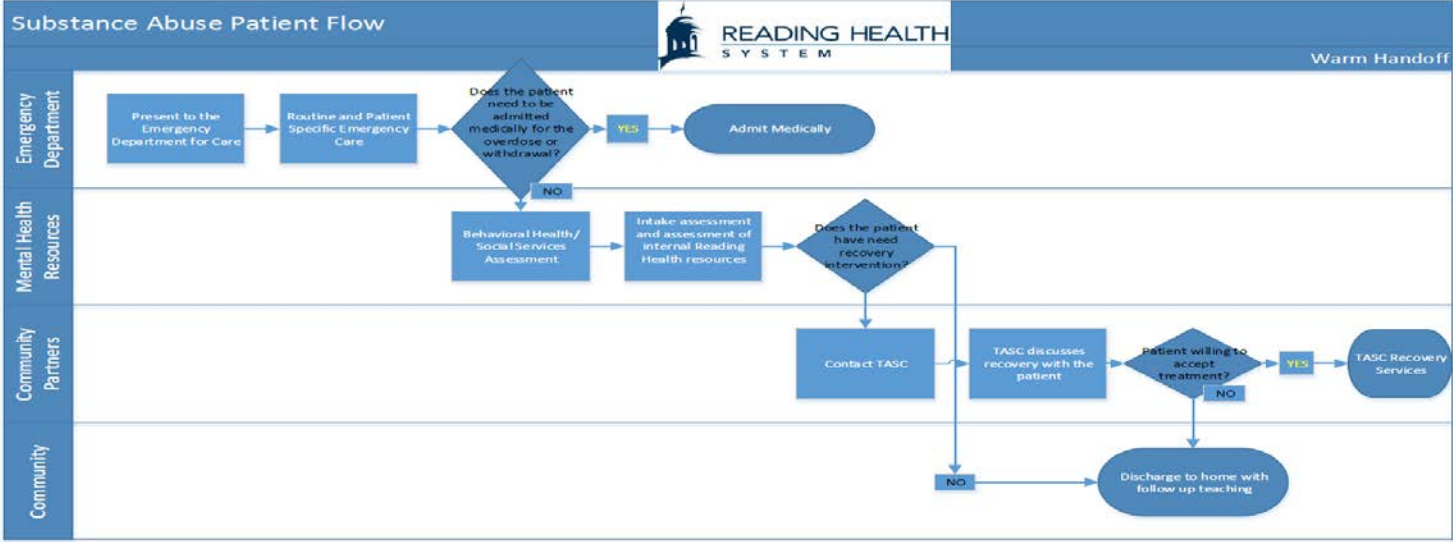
Substance Abuse Patient Flow

READING HEALTH SYSTEM

Warm Handoff

Emergency Department

Present to the Emergency Department for Care

Routine and Patient Specific Emergency Care

Does the patient need to be admitted medically for the overdose or withdrawal?

YES

Admit Medically

NO

Mental Health Resources

Behavioral Health / Social Services Assessment

Intake assessment and assessment of internal Reading Health resources

Does the patient have need recovery intervention?

Community Partners

Contact TASC

TASC discusses recovery with the patient

Patient willing to accept treatment?

YES

TASC Recovery Services

NO

Community

NO

Discharge to home with follow up teaching